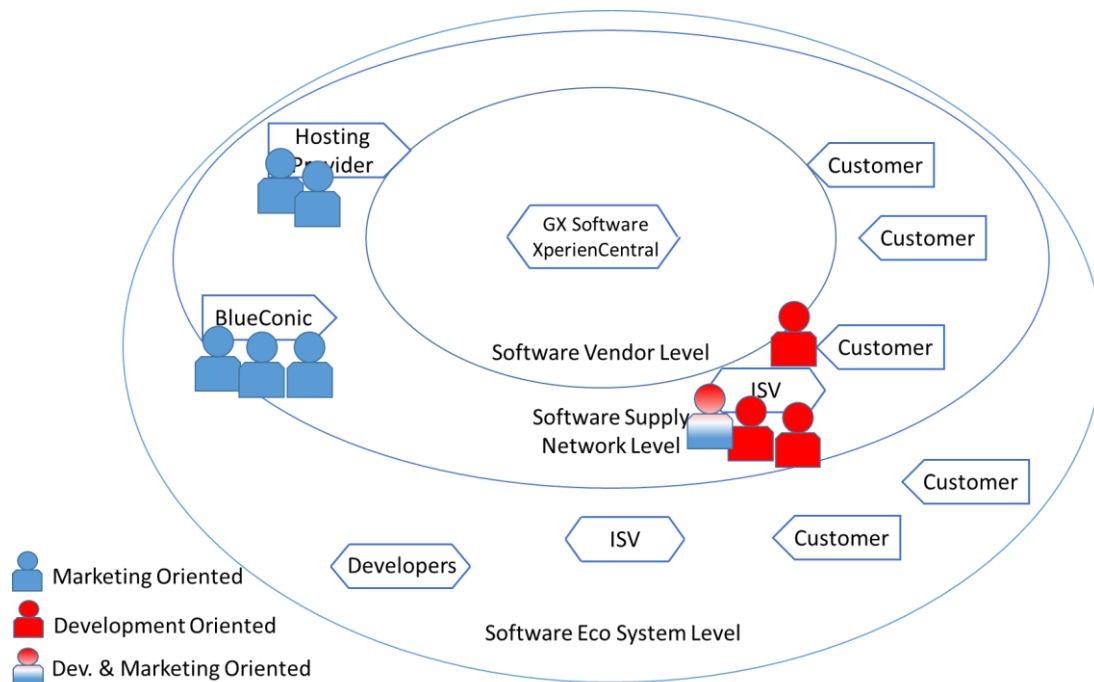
Hosting Provider

Customer

GX Software XperienCentral

Customer

BlueConic

Customer

Software Vendor Level

ISV

Software Supply Network Level

Customer

Customer

ISV

Developers

Marketing Oriented

Development Oriented

Software Eco System Level

Dev. & Marketing Oriented